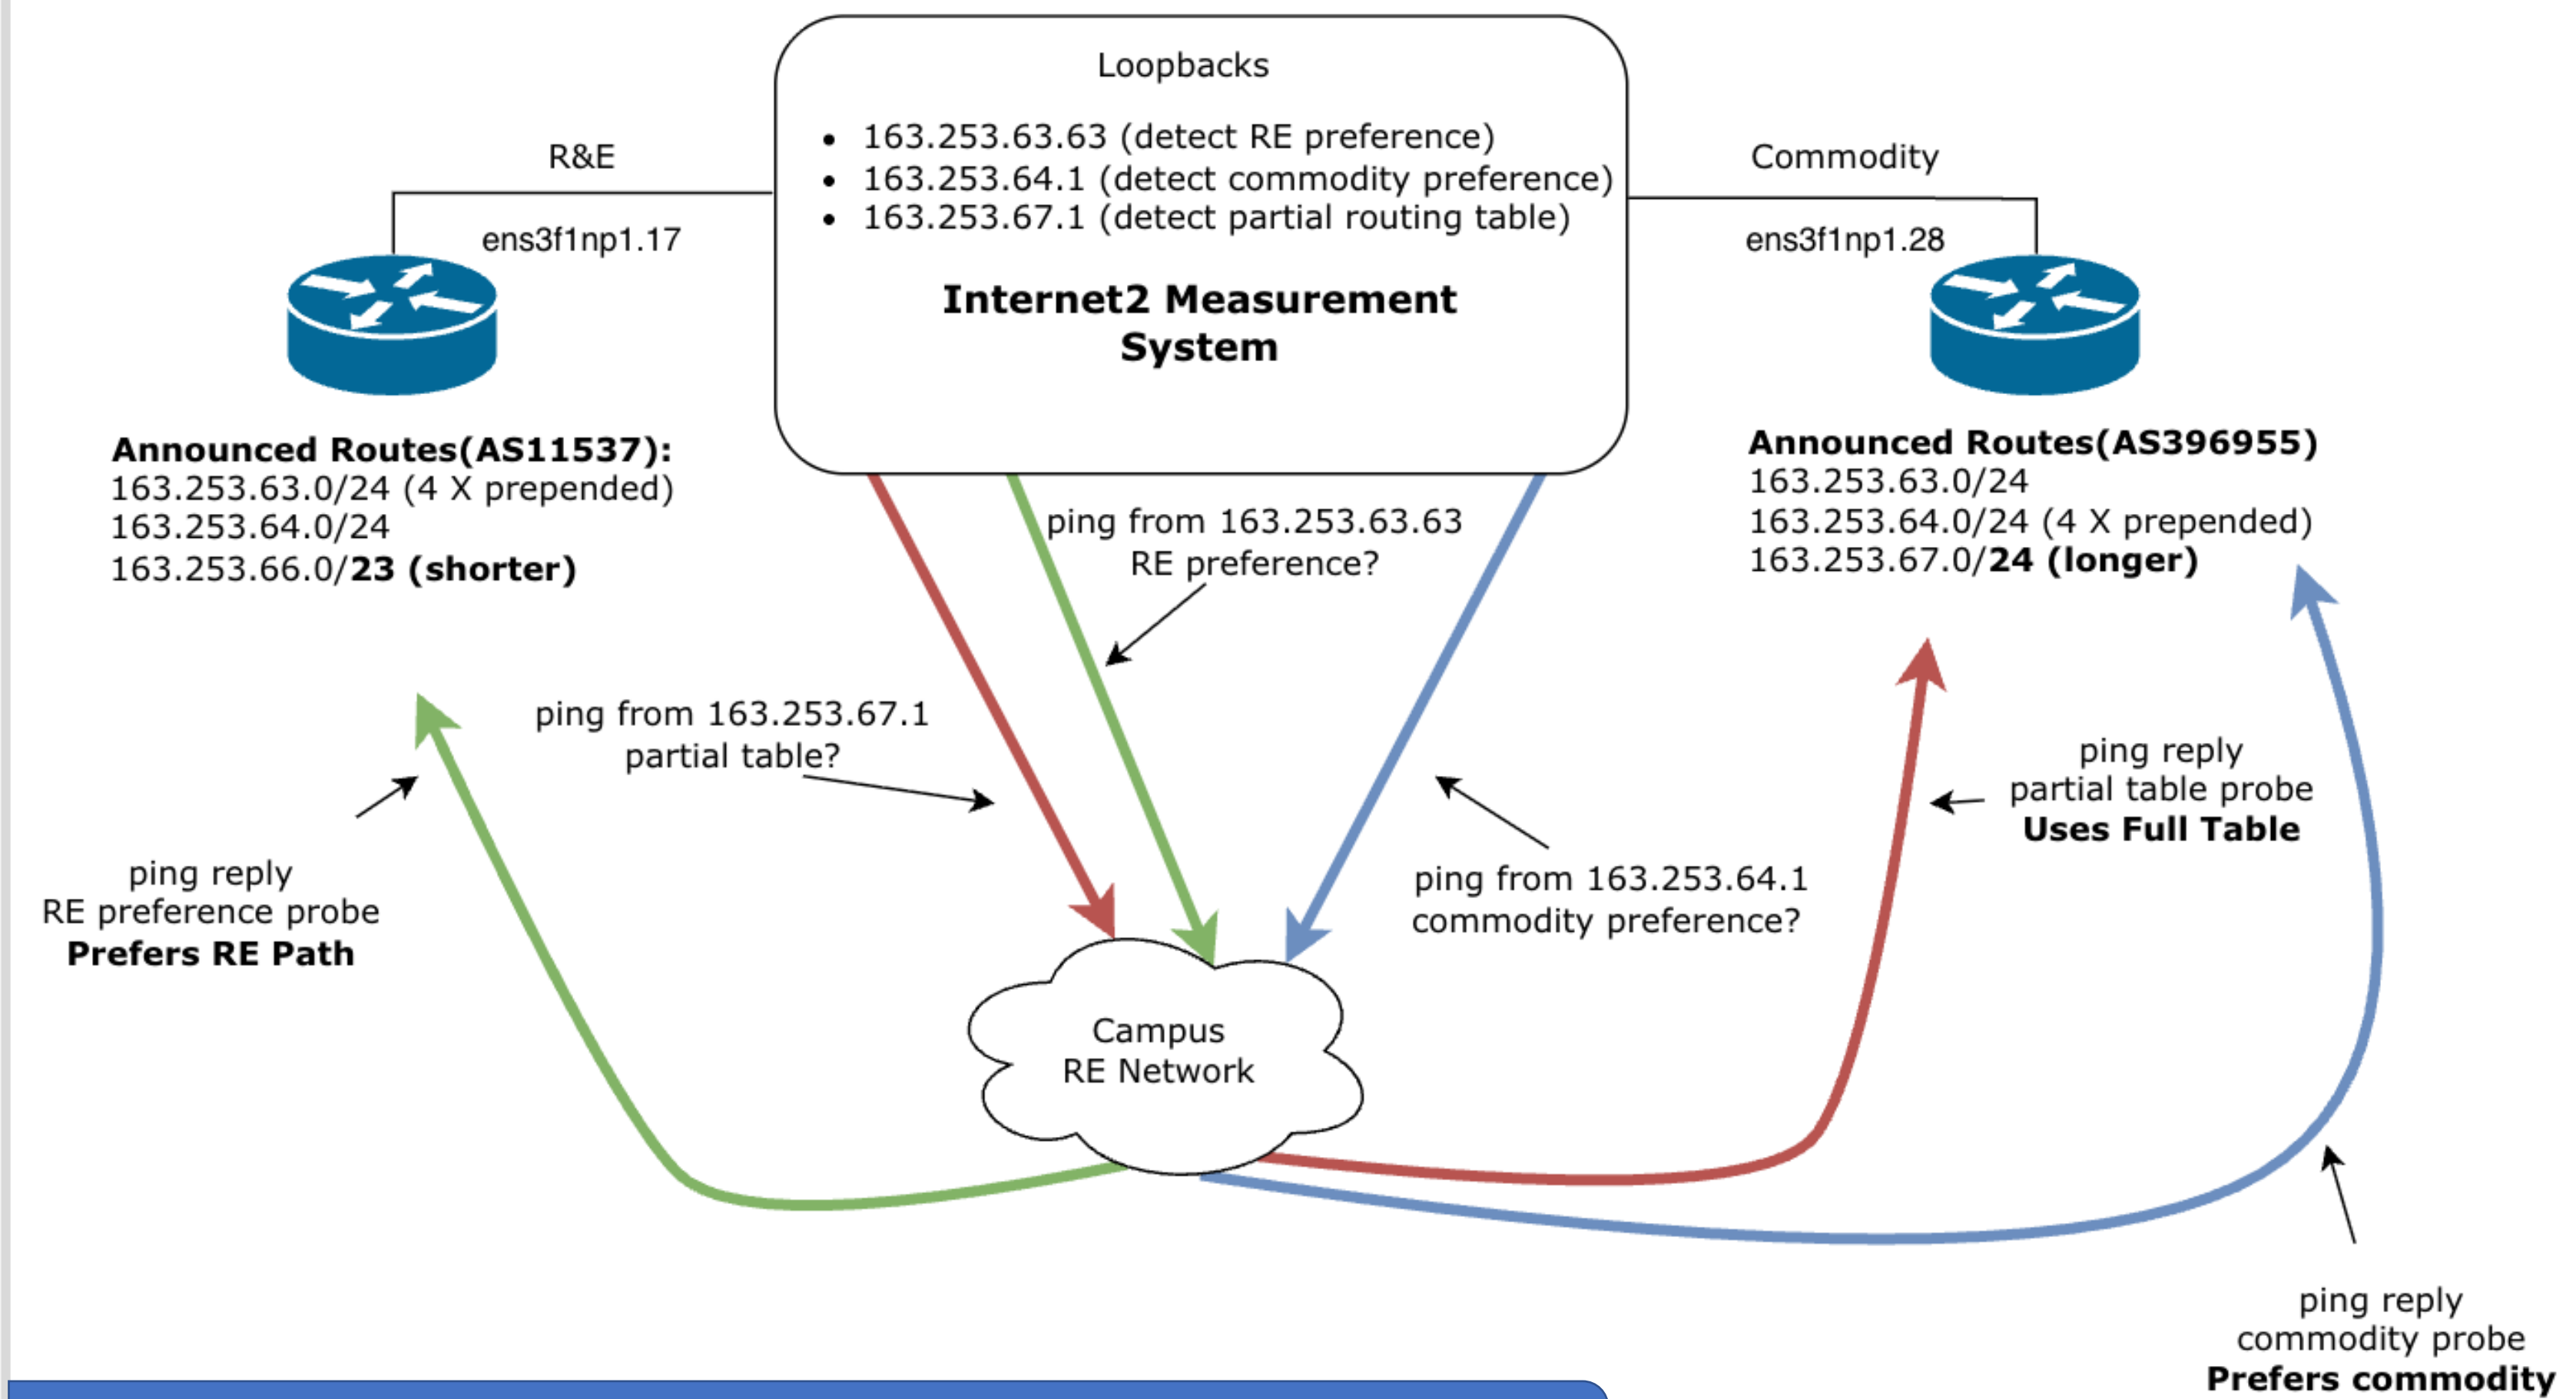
Loopbacks

- 163.253.63.63 (detect RE preference)
- 163.253.64.1 (detect commodity preference)
- 163.253.67.1 (detect partial routing table)

**Internet2 Measurement System**

R&E

ens3f1np1.17

Commodity

ens3f1np1.28

**Announced Routes(AS11537):**
163.253.63.0/24 (4 X prepended)
163.253.64.0/24
163.253.66.0/**23 (shorter)**

**Announced Routes(AS396955)**
163.253.63.0/24
163.253.64.0/24 (4 X prepended)
163.253.67.0/**24 (longer)**

ping from 163.253.63.63
RE preference?

ping from 163.253.67.1
partial table?

ping from 163.253.64.1
commodity preference?

ping reply
RE preference probe
**Prefers RE Path**

ping reply
partial table probe
**Uses Full Table**

Campus
RE Network

ping reply
commodity probe
**Prefers commodity**